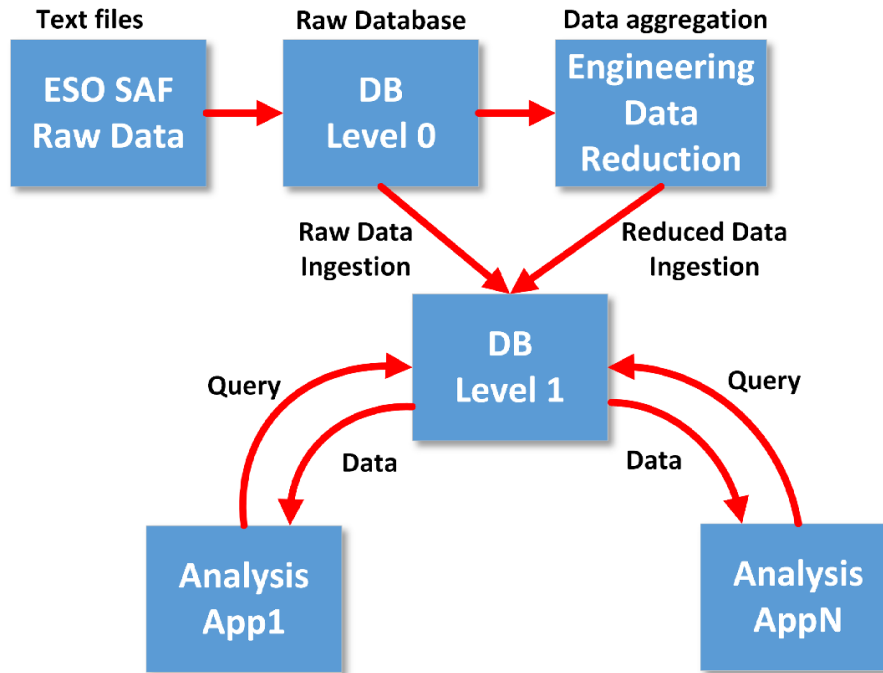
Text files

ESO SAF
Raw Data

Raw Database

DB
Level 0

Data aggregation

Engineering
Data
Reduction

Raw Data
Ingestion

Reduced Data
Ingestion

DB
Level 1

Query

Data

Query

Data

Analysis
App1

Analysis
AppN